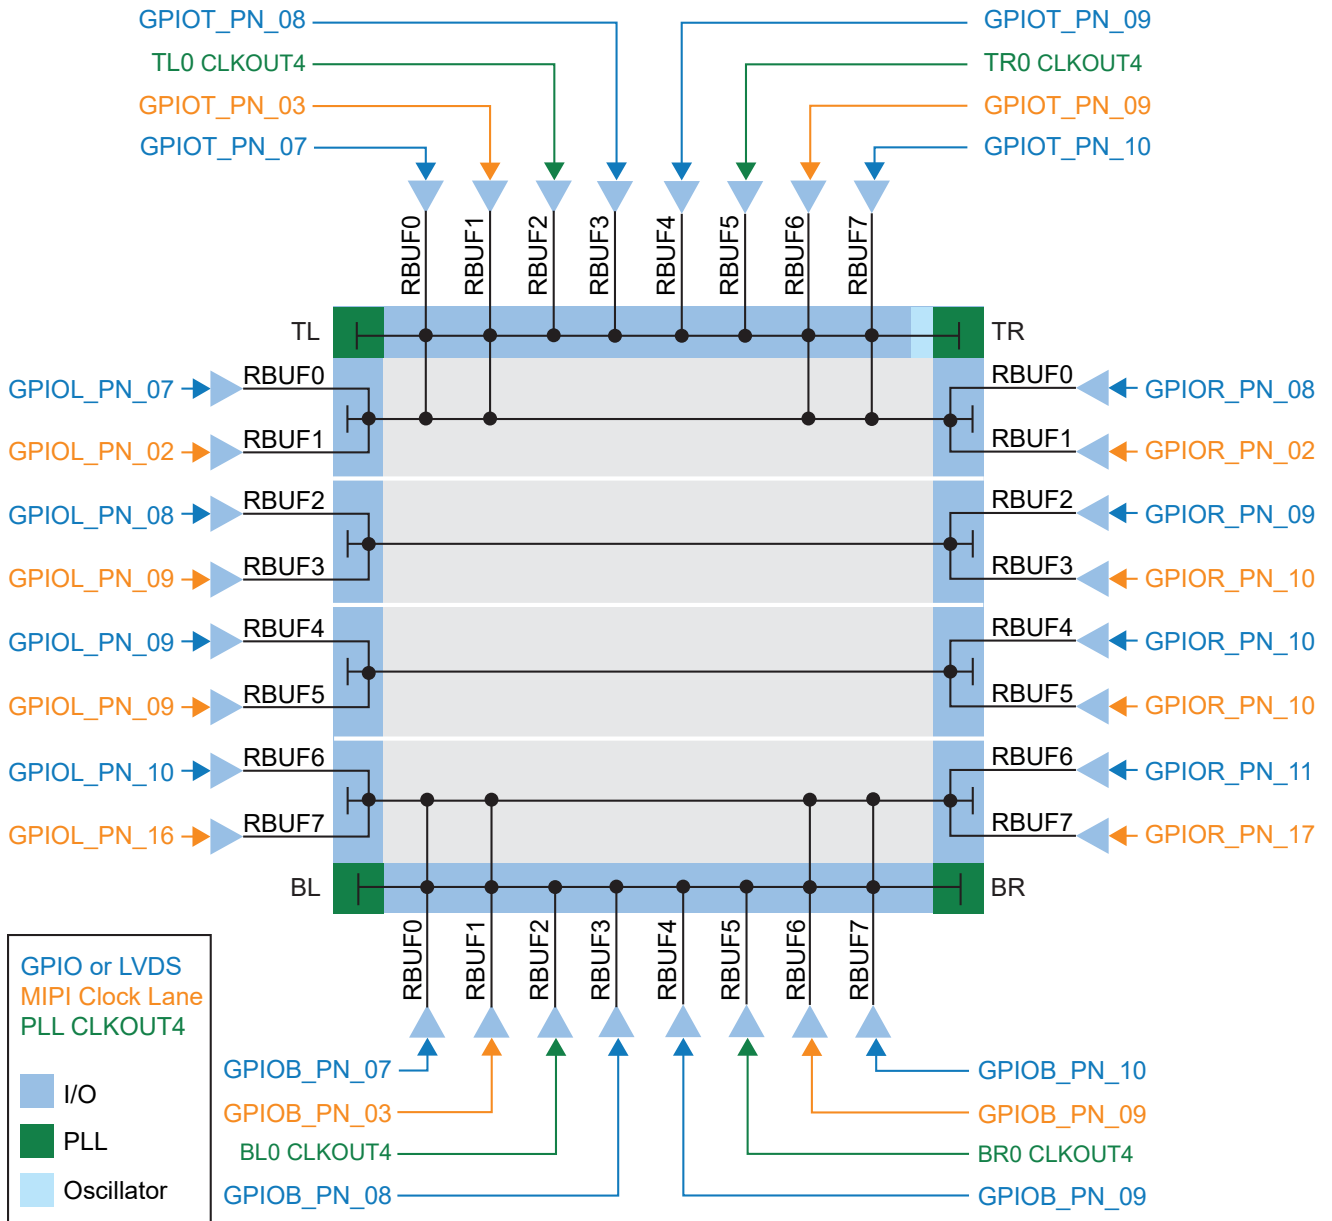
GPIOT_PN_08
TL0 CLKOUT4
GPIOT_PN_03
GPIOT_PN_07

GPIOT_PN_09
TR0 CLKOUT4
GPIOT_PN_09
GPIOT_PN_10

RBUF0 RBUF1 RBUF2 RBUF3 RBUF4 RBUF5 RBUF6 RBUF7

TL
TR

GPIOL_PN_07 RBUF0
GPIOL_PN_02 RBUF1
GPIOL_PN_08 RBUF2
GPIOL_PN_09 RBUF3
GPIOL_PN_09 RBUF4
GPIOL_PN_09 RBUF5
GPIOL_PN_10 RBUF6
GPIOL_PN_16 RBUF7

RBUF0 GPIOR_PN_08
RBUF1 GPIOR_PN_02
RBUF2 GPIOR_PN_09
RBUF3 GPIOR_PN_10
RBUF4 GPIOR_PN_10
RBUF5 GPIOR_PN_10
RBUF6 GPIOR_PN_11
RBUF7 GPIOR_PN_17

BL
BR

RBUF0 RBUF1 RBUF2 RBUF3 RBUF4 RBUF5 RBUF6 RBUF7

GPIO or LVDS
MIPI Clock Lane
PLL CLKOUT4
I/O
PLL
Oscillator

GPIOB_PN_07
GPIOB_PN_03
BL0 CLKOUT4
GPIOB_PN_08

GPIOB_PN_10
GPIOB_PN_09
BR0 CLKOUT4
GPIOB_PN_09